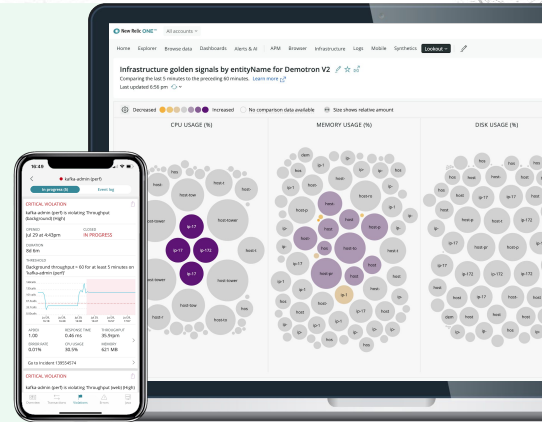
New Relic ONE™ All accounts

Home Explorer Browse data Dashboards Alerts & AI APM Browser Infrastructure Logs Mobile Synthetics Lookout

Infrastructure golden signals by entityName for Demotron V2

Comparing the last 5 minutes to the preceding 60 minutes. Learn more

Last updated 6:56 pm

Decreased Increased No comparison data available Size shows relative amount

CPU USAGE (%)

MEMORY USAGE (%)

DISK USAGE

host-tower

host-low

ip-17

ip-172

ip-1

host-lower

host-t

host-tower

host-low

host-t

host-tower

host-ip

host

ip-17

ip-172

host-ip

host-tr

ip-1

host

ip-17

host-ip

ip-172

ip-17

host-ip

host

9:41

kafka-admin (perf)

In progress (5) Event log

CRITICAL VIOLATION

kafka-admin (perf) is violating: Throughput (background) (High)

OPENED Jul 29 at 4:40pm

CLOSED IN PROGRESS

DURATION 9m 6m

THRESHOLD

Background throughput < 60 for at least 5 minutes on 'kafka-admin (perf)'

APDEX 1.00

RESPONSE TIME 0.46 ms

THROUGHPUT 95 rpm

ERROR RATE 0.01%

CPU USAGE 38.5%

MEMORY 621 MB

Go to incident 138584574

CRITICAL VIOLATION

kafka-admin (perf) is violating: Throughput (web) (High)